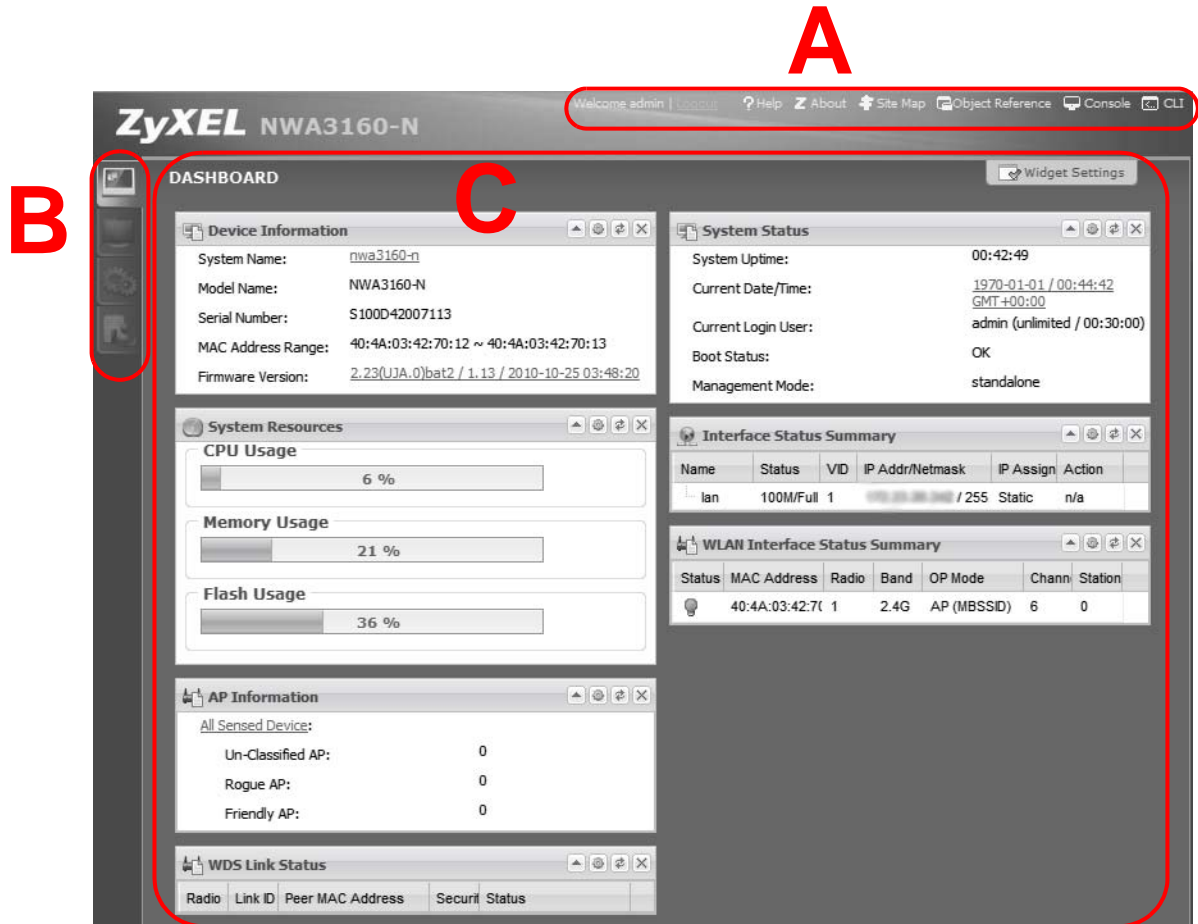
A

ZyXEL NWA3160-N

Welcome admin | Logout  ? Help  About  Site Map  Object Reference  Console  CLI

B

C

DASHBOARD

Widget Settings

Device Information

System Name: nwa3160-n
Model Name: NWA3160-N
Serial Number: S100D42007113
MAC Address Range: 40:4A:03:42:70:12 ~ 40:4A:03:42:70:13
Firmware Version: 2.23(UJA.0)bat2 / 1.13 / 2010-10-25 03:48:20

System Status

System Uptime: 00:42:49
Current Date/Time: 1970-01-01 / 00:44:42 GMT+00:00
Current Login User: admin (unlimited / 00:30:00)
Boot Status: OK
Management Mode: standalone

System Resources

CPU Usage
6 %

Memory Usage
21 %

Flash Usage
36 %

Interface Status Summary

| Name | Status | VID | IP Addr/Netmask | IP Assign | Action |
|---|---|---|---|---|---|
| lan | 100M/Full | 1 | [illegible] / 255 | Static | n/a |

WLAN Interface Status Summary

| Status | MAC Address | Radio | Band | OP Mode | Chann | Station |
|---|---|---|---|---|---|---|
| | 40:4A:03:42:7( | 1 | 2.4G | AP (MBSSID) | 6 | 0 |

AP Information

All Sensed Device:
Un-Classified AP: 0
Rogue AP: 0
Friendly AP: 0

WDS Link Status

| Radio | Link ID | Peer MAC Address | Securi | Status |
|---|---|---|---|---|